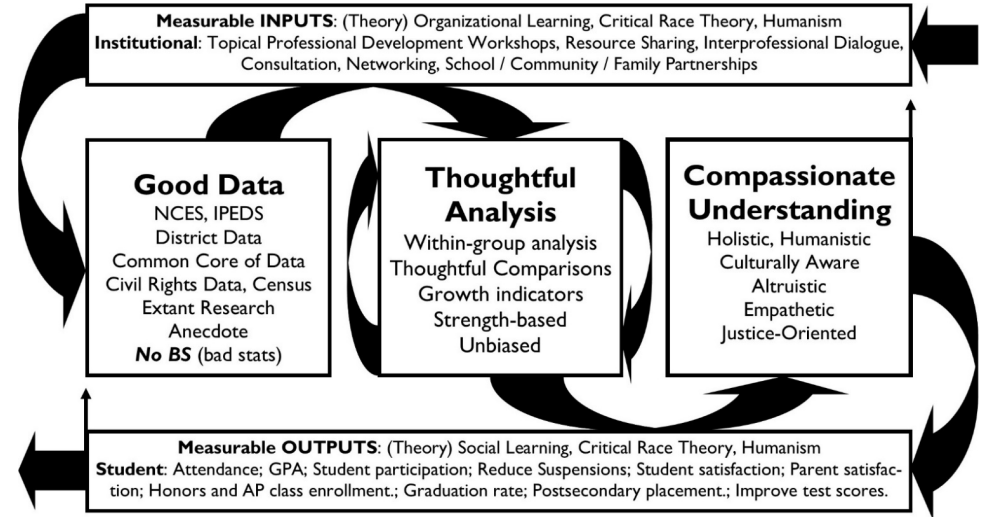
**Measurable INPUTS**: (Theory) Organizational Learning, Critical Race Theory, Humanism
**Institutional**: Topical Professional Development Workshops, Resource Sharing, Interprofessional Dialogue, Consultation, Networking, School / Community / Family Partnerships

**Good Data**
NCES, IPEDS
District Data
Common Core of Data
Civil Rights Data, Census
Extant Research
Anecdote
***No BS*** (bad stats)

**Thoughtful Analysis**
Within-group analysis
Thoughtful Comparisons
Growth indicators
Strength-based
Unbiased

**Compassionate Understanding**
Holistic, Humanistic
Culturally Aware
Altruistic
Empathetic
Justice-Oriented

**Measurable OUTPUTS**: (Theory) Social Learning, Critical Race Theory, Humanism
**Student**: Attendance; GPA; Student participation; Reduce Suspensions; Student satisfaction; Parent satisfaction; Honors and AP class enrollment.; Graduation rate; Postsecondary placement.; Improve test scores.